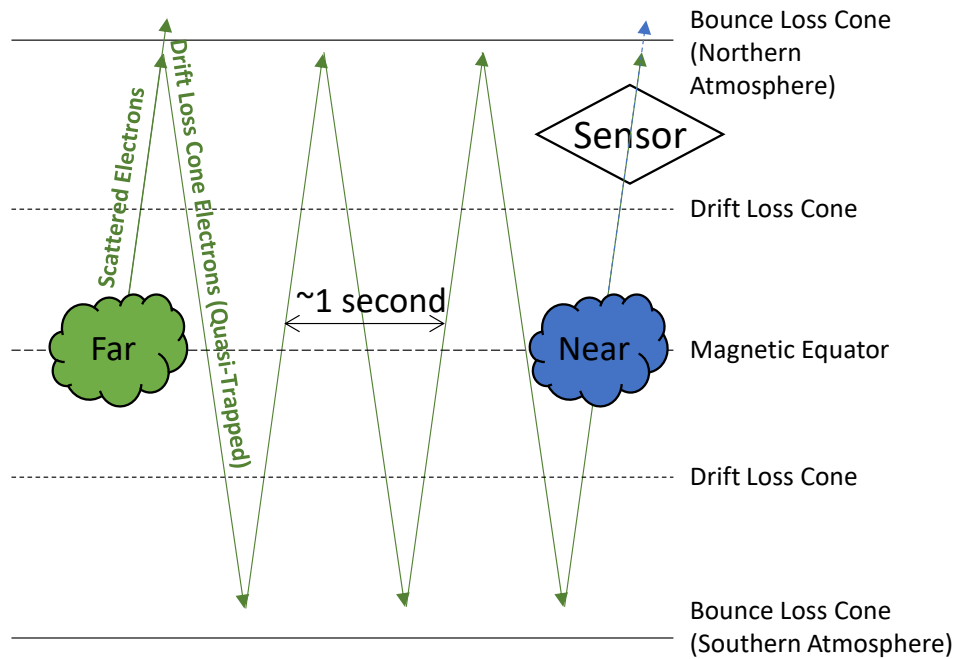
Bounce Loss Cone (Northern Atmosphere)

Scattered Electrons

Drift Loss Cone Electrons (Quasi-Trapped)

Sensor

Drift Loss Cone

~1 second

Far

Near

Magnetic Equator

Drift Loss Cone

Bounce Loss Cone (Southern Atmosphere)